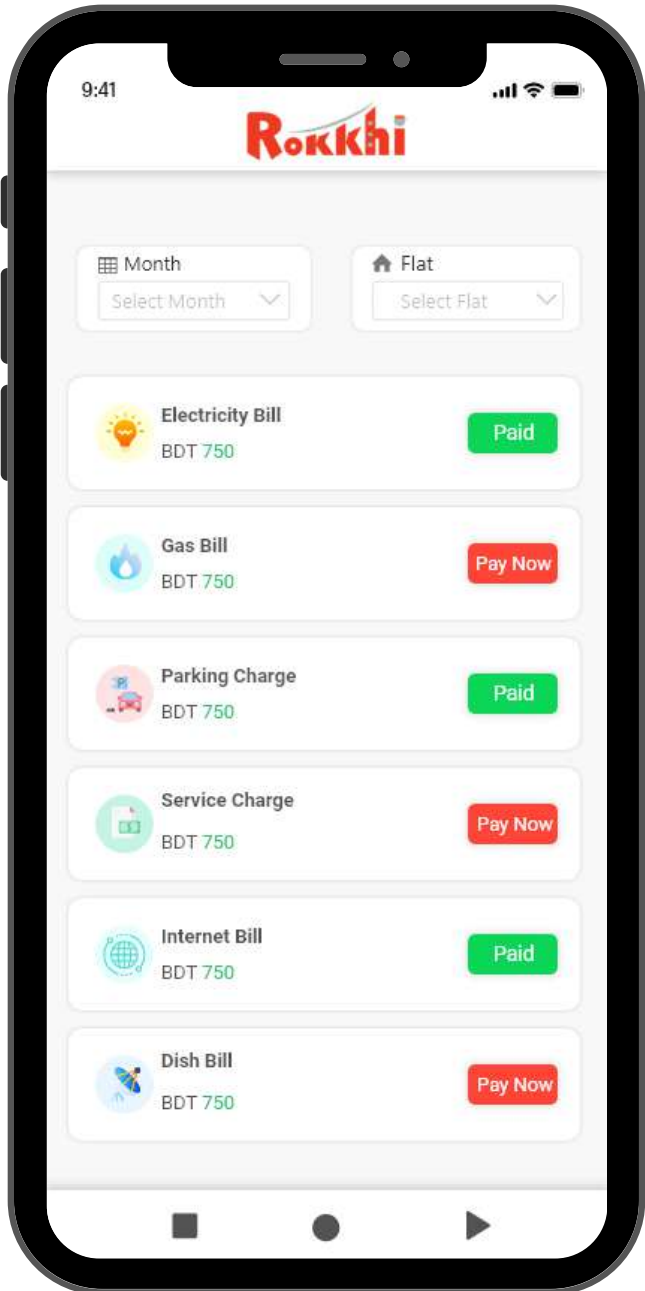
9:41

Rokkhi

Month
Select Month

Flat
Select Flat

Electricity Bill
BDT 750
Paid

Gas Bill
BDT 750
Pay Now

Parking Charge
BDT 750
Paid

Service Charge
BDT 750
Pay Now

Internet Bill
BDT 750
Paid

Dish Bill
BDT 750
Pay Now